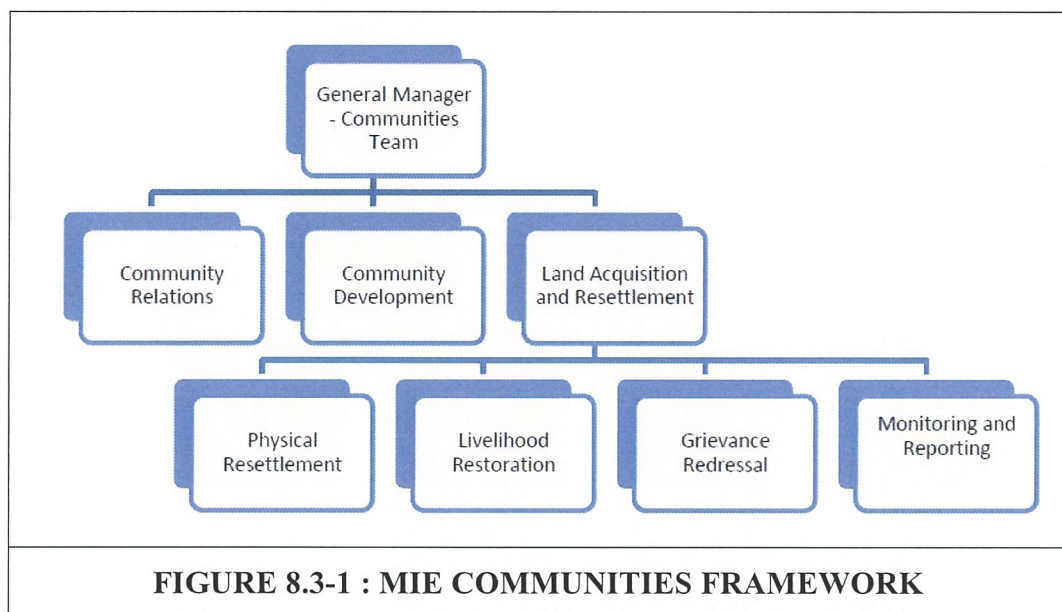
General Manager - Communities Team

Community Relations

Community Development

Land Acquisition and Resettlement

Physical Resettlement

Livelihood Restoration

Grievance Redressal

Monitoring and Reporting

FIGURE 8.3-1 : MIE COMMUNITIES FRAMEWORK